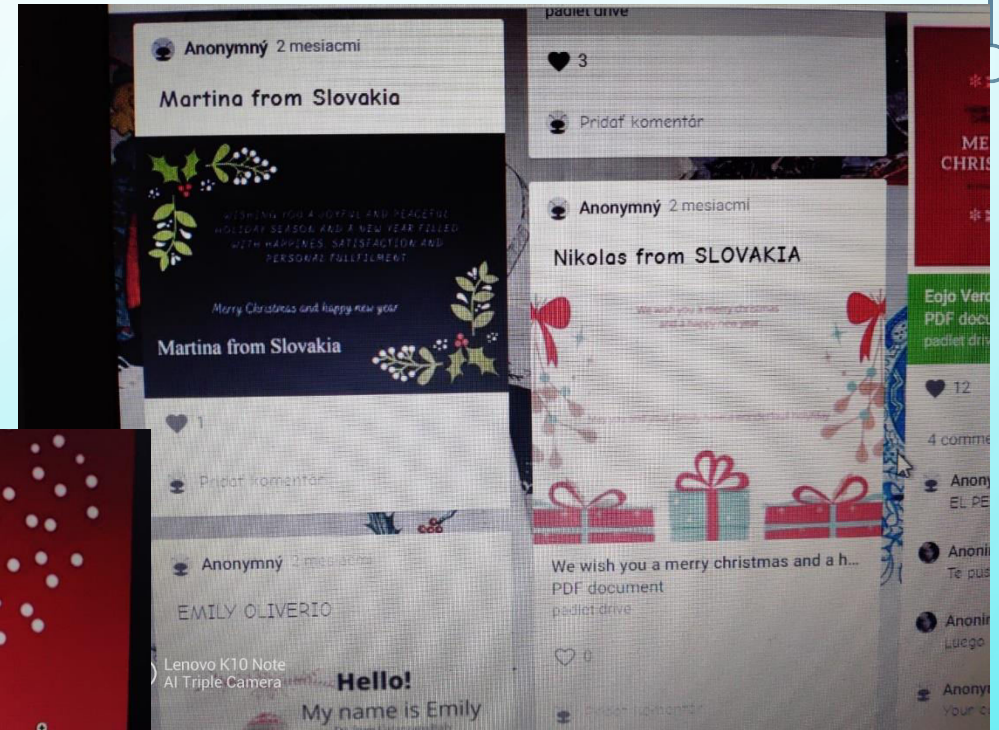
Anonymný 2 mesiacmi

Martina from Slovakia

WISHING YOU A JOYFUL AND PEACEFUL HOLIDAY SEASON AND A NEW YEAR FILLED WITH HAPPINES, SATISFACTION AND PERSONAL FULFILLMENT

Merry Christmas and happy new year

Martina from Slovakia

1

Pridať komentár

Anonymný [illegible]

EMILY OLIVERIO

Hello!
My name is Emily

padlet drive

3

Pridať komentár

Anonymný 2 mesiacmi

Nikolas from SLOVAKIA

We wish you a merry christmas and a happy new year

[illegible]

We wish you a merry christmas and a h...
PDF document
padlet drive

0

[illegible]

ME
CHRIS

Eojo Verd
PDF docu
padlet driv

12

4 comme

Anony
EL PE

Anoni
Te pus

Anoni
Luego

Anony
Your c

Lenovo K10 Note
AI Triple Camera